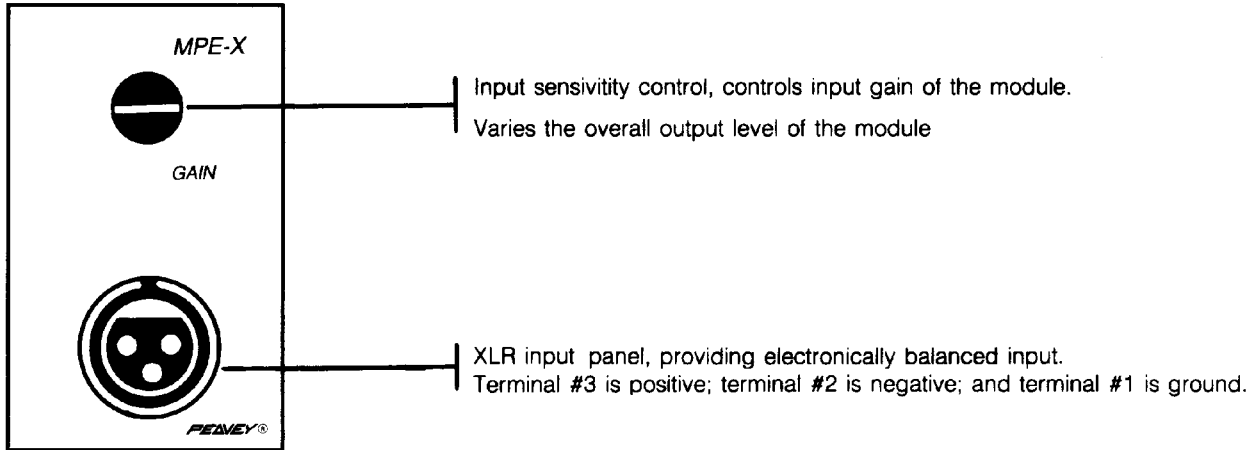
MPE-X

GAIN

PEAVEY®

Input sensivitity control, controls input gain of the module.
Varies the overall output level of the module

XLR input panel, providing electronically balanced input.
Terminal #3 is positive; terminal #2 is negative; and terminal #1 is ground.